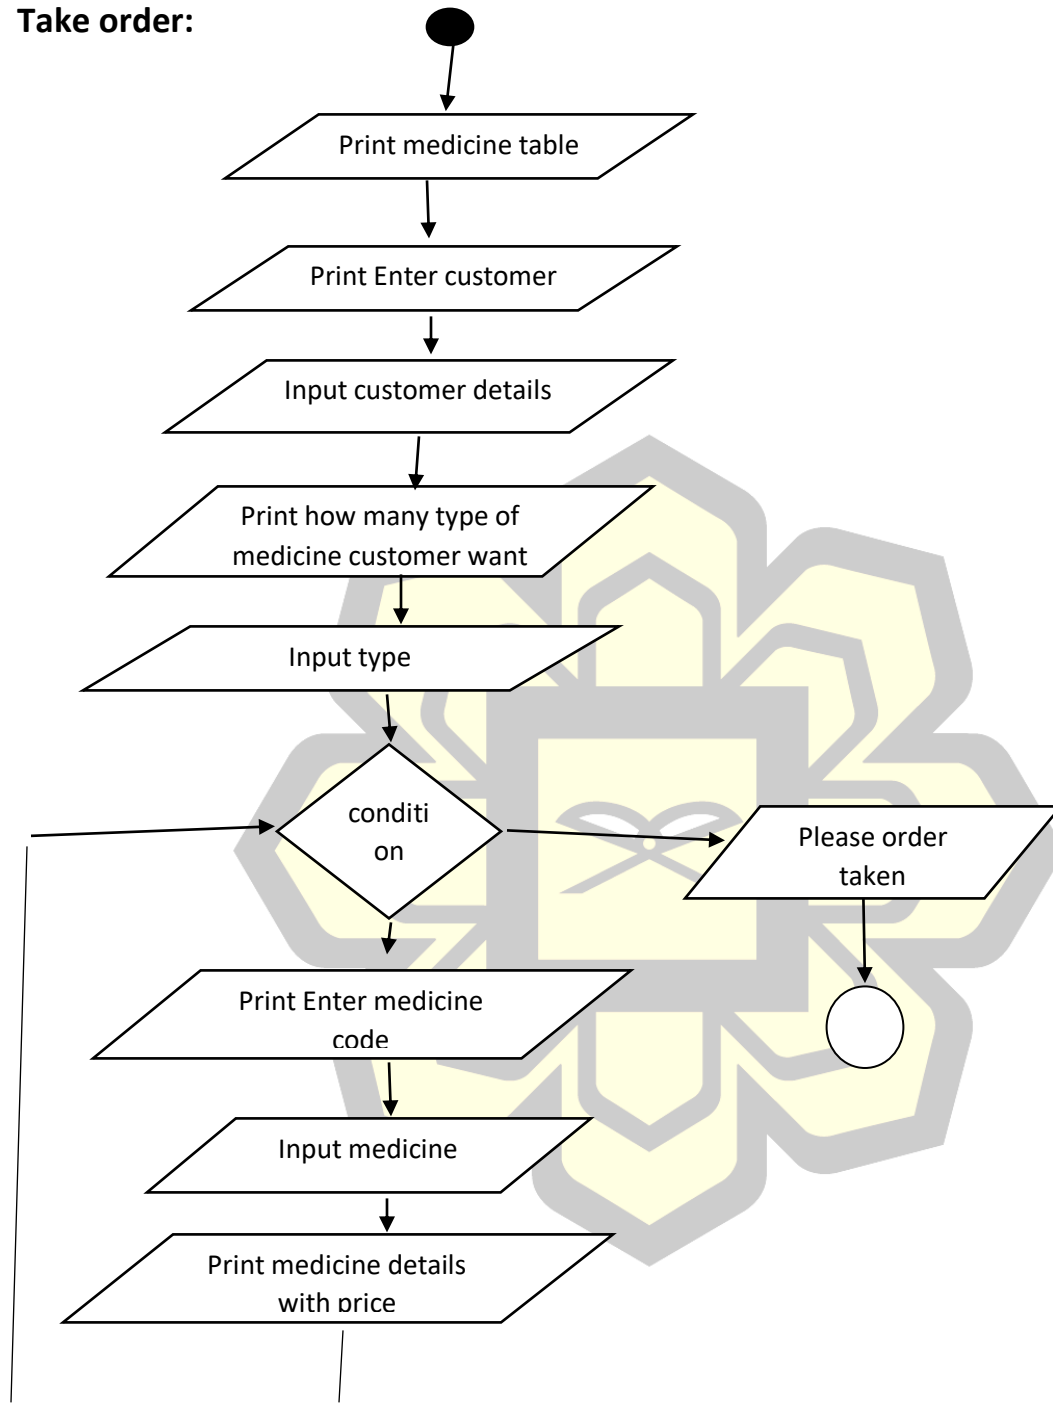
**Take order:**

Print medicine table

Print Enter customer

Input customer details

Print how many type of medicine customer want

Input type

conditi on

Please order taken

Print Enter medicine code

Input medicine

Print medicine details with price